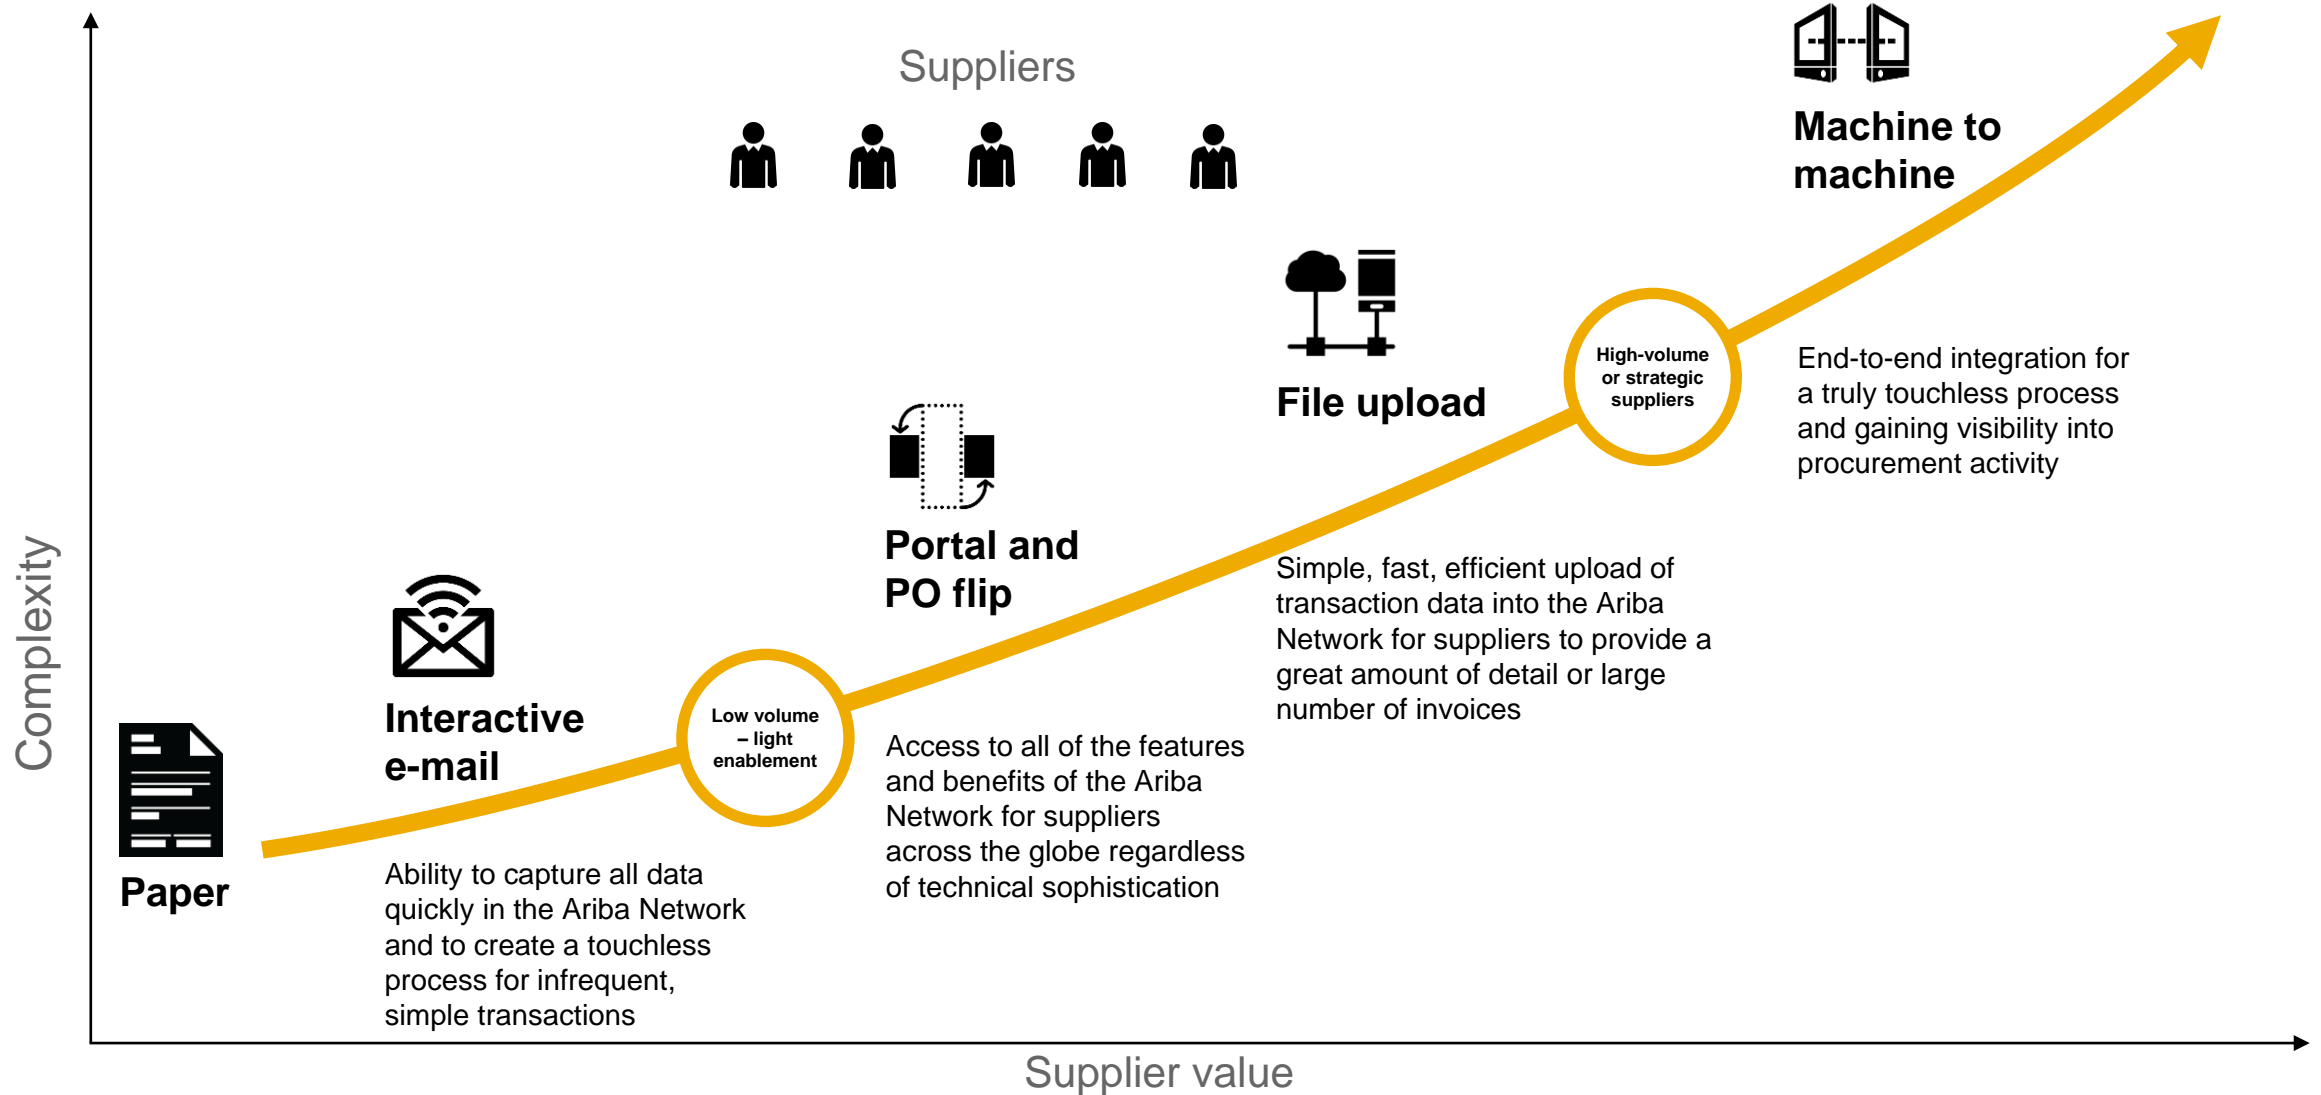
Suppliers

Machine to machine

End-to-end integration for a truly touchless process and gaining visibility into procurement activity

High-volume or strategic suppliers

File upload

Simple, fast, efficient upload of transaction data into the Ariba Network for suppliers to provide a great amount of detail or large number of invoices

Portal and PO flip

Access to all of the features and benefits of the Ariba Network for suppliers across the globe regardless of technical sophistication

Low volume – light enablement

Interactive e-mail

Ability to capture all data quickly in the Ariba Network and to create a touchless process for infrequent, simple transactions

Paper

Complexity

Supplier value